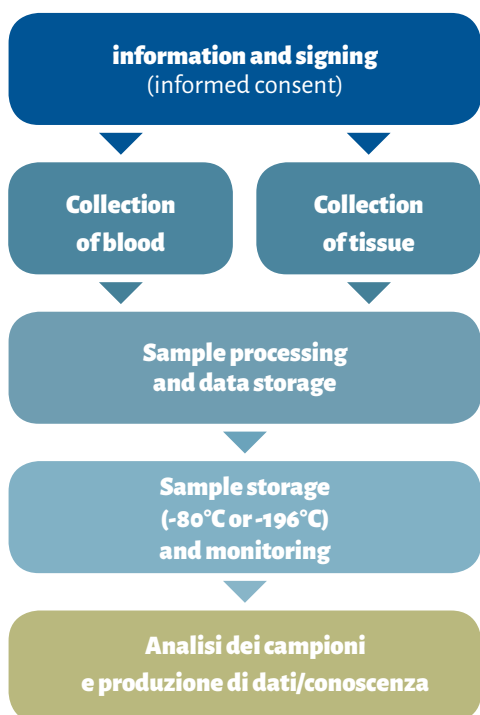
information and signing
(informed consent)

Collection of blood

Collection of tissue

Sample processing and data storage

Sample storage (-80°C or -196°C) and monitoring

Analisi dei campioni e produzione di dati/conoscenza